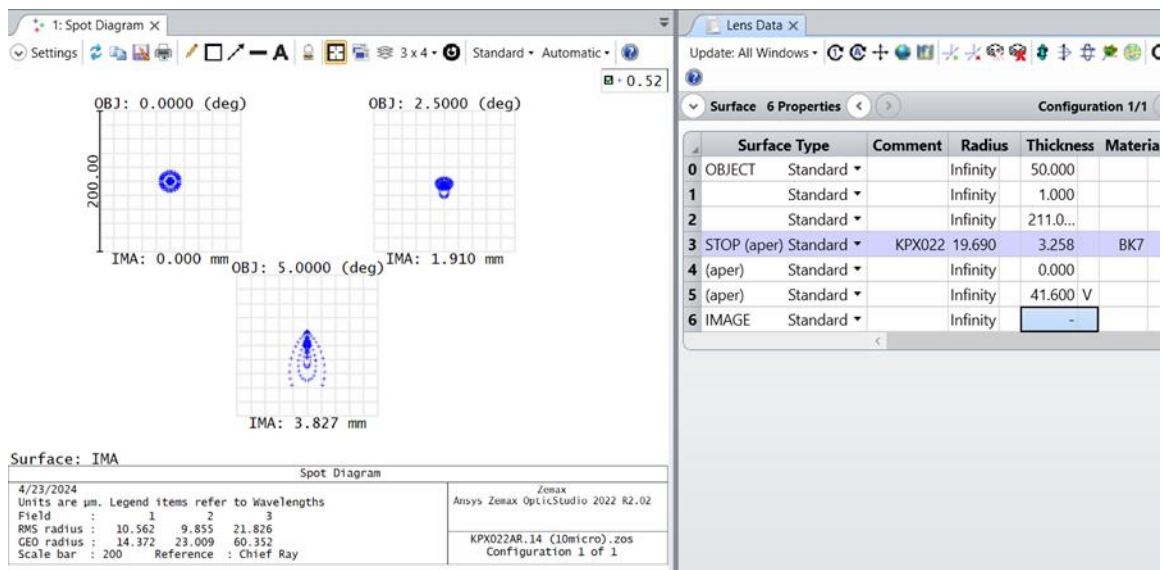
1: Spot Diagram ×

Settings 3 x 4 · Standard · Automatic ·

0.52

OBJ: 0.0000 (deg)

OBJ: 2.5000 (deg)

200.00

IMA: 0.000 mm

OBJ: 5.0000 (deg)

IMA: 1.910 mm

IMA: 3.827 mm

Surface: IMA

Spot Diagram

4/23/2024
Units are µm. Legend items refer to Wavelengths
Field : 1 2 3
RMS radius : 10.562 9.855 21.826
GEO radius : 14.372 23.009 60.352
Scale bar : 200 Reference : Chief Ray

Zemax
Ansys Zemax OpticStudio 2022 R2.02

KPX022AR.14 (10micro).zos
Configuration 1 of 1

Lens Data ×

Update: All Windows ·

Surface 6 Properties

Configuration 1/1

| | Surface Type | | Comment | Radius | Thickness | Materia |
|---|---|---|---|---|---|---|
| 0 | OBJECT | Standard ▾ | | Infinity | 50.000 | |
| 1 | | Standard ▾ | | Infinity | 1.000 | |
| 2 | | Standard ▾ | | Infinity | 211.0... | |
| 3 | STOP (aper) | Standard ▾ | KPX022 | 19.690 | 3.258 | BK7 |
| 4 | (aper) | Standard ▾ | | Infinity | 0.000 | |
| 5 | (aper) | Standard ▾ | | Infinity | 41.600 V | |
| 6 | IMAGE | Standard ▾ | | Infinity | - | |